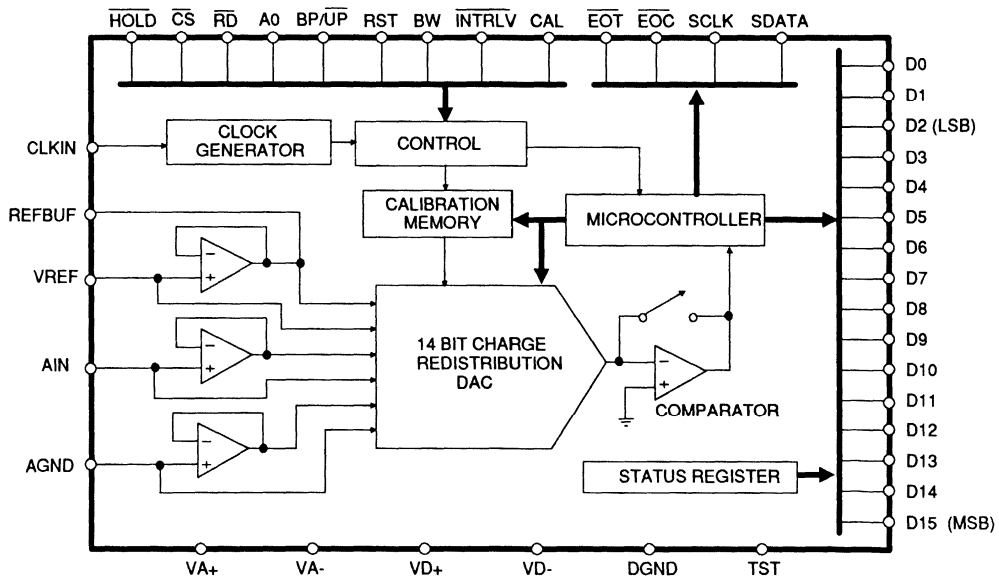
$\overline{HOLD}$ $\overline{CS}$ $\overline{RD}$ A0 BP/$\overline{UP}$ RST BW $\overline{INTRLV}$ CAL $\overline{EOT}$ $\overline{EOC}$ SCLK SDATA

CLKIN
REFBUF
VREF
AIN
AGND

CLOCK GENERATOR

CONTROL

CALIBRATION MEMORY

MICROCONTROLLER

14 BIT CHARGE REDISTRIBUTION DAC

COMPARATOR

STATUS REGISTER

D0
D1
D2 (LSB)
D3
D4
D5
D6
D7
D8
D9
D10
D11
D12
D13
D14
D15 (MSB)

VA+ VA- VD+ VD- DGND TST